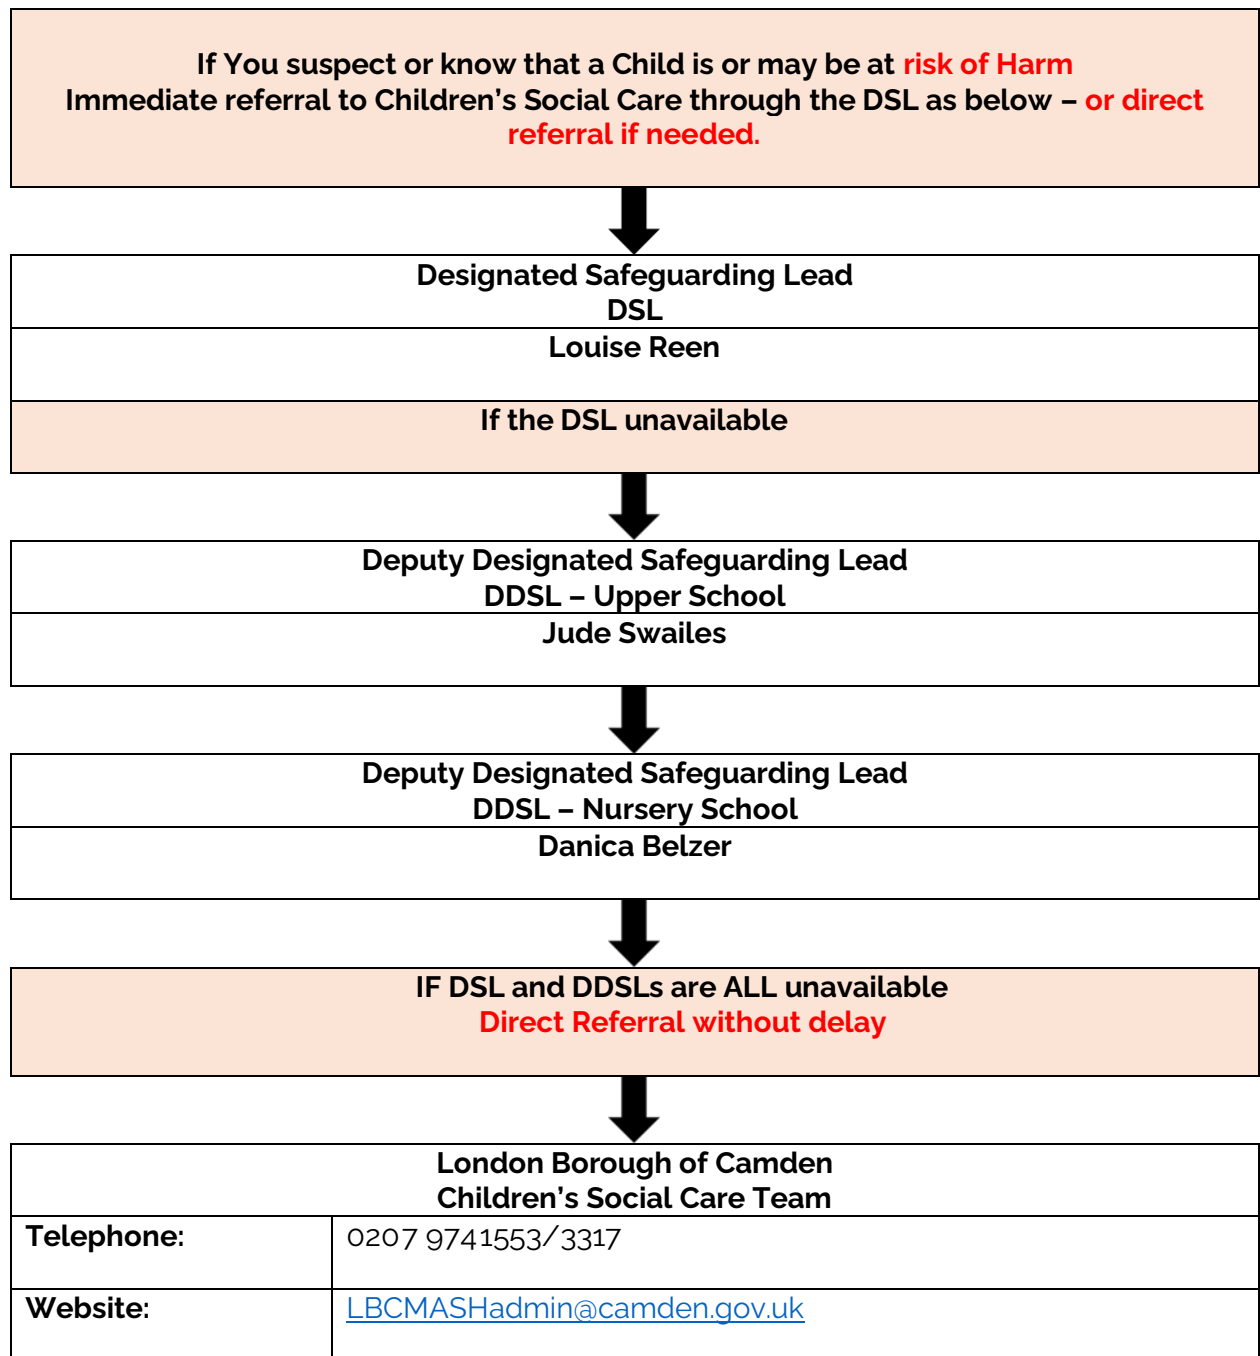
If You suspect or know that a Child is or may be at risk of Harm
Immediate referral to Children's Social Care through the DSL as below – or direct referral if needed.

Designated Safeguarding Lead
DSL

Louise Reen

If the DSL unavailable

Deputy Designated Safeguarding Lead
DDSL – Upper School

Jude Swailes

Deputy Designated Safeguarding Lead
DDSL – Nursery School

Danica Belzer

IF DSL and DDSLs are ALL unavailable
Direct Referral without delay

London Borough of Camden
Children's Social Care Team

| | |
|---|---|
| Telephone: | 0207 9741553/3317 |
| Website: | LBCMASHadmin@camden.gov.uk |